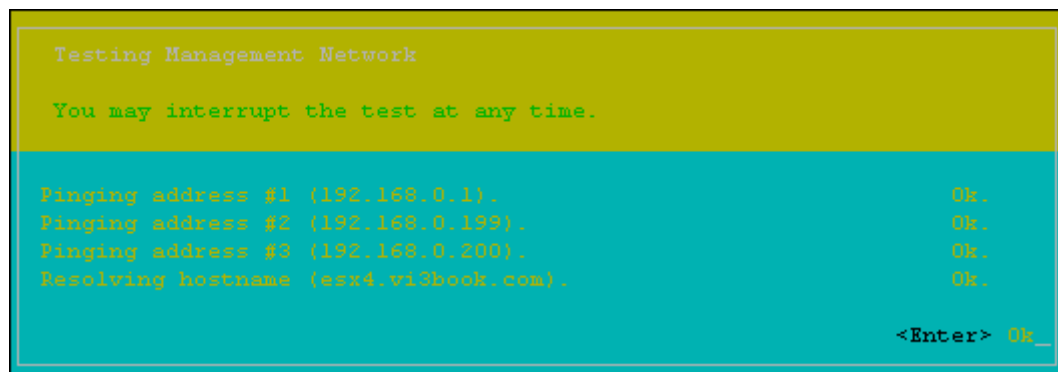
Testing Management Network

You may interrupt the test at any time.

Pinging address #1 (192.168.0.1). Ok.
Pinging address #2 (192.168.0.199). Ok.
Pinging address #3 (192.168.0.200). Ok.
Resolving hostname (esx4.vi3book.com). Ok.

<Enter> Ok